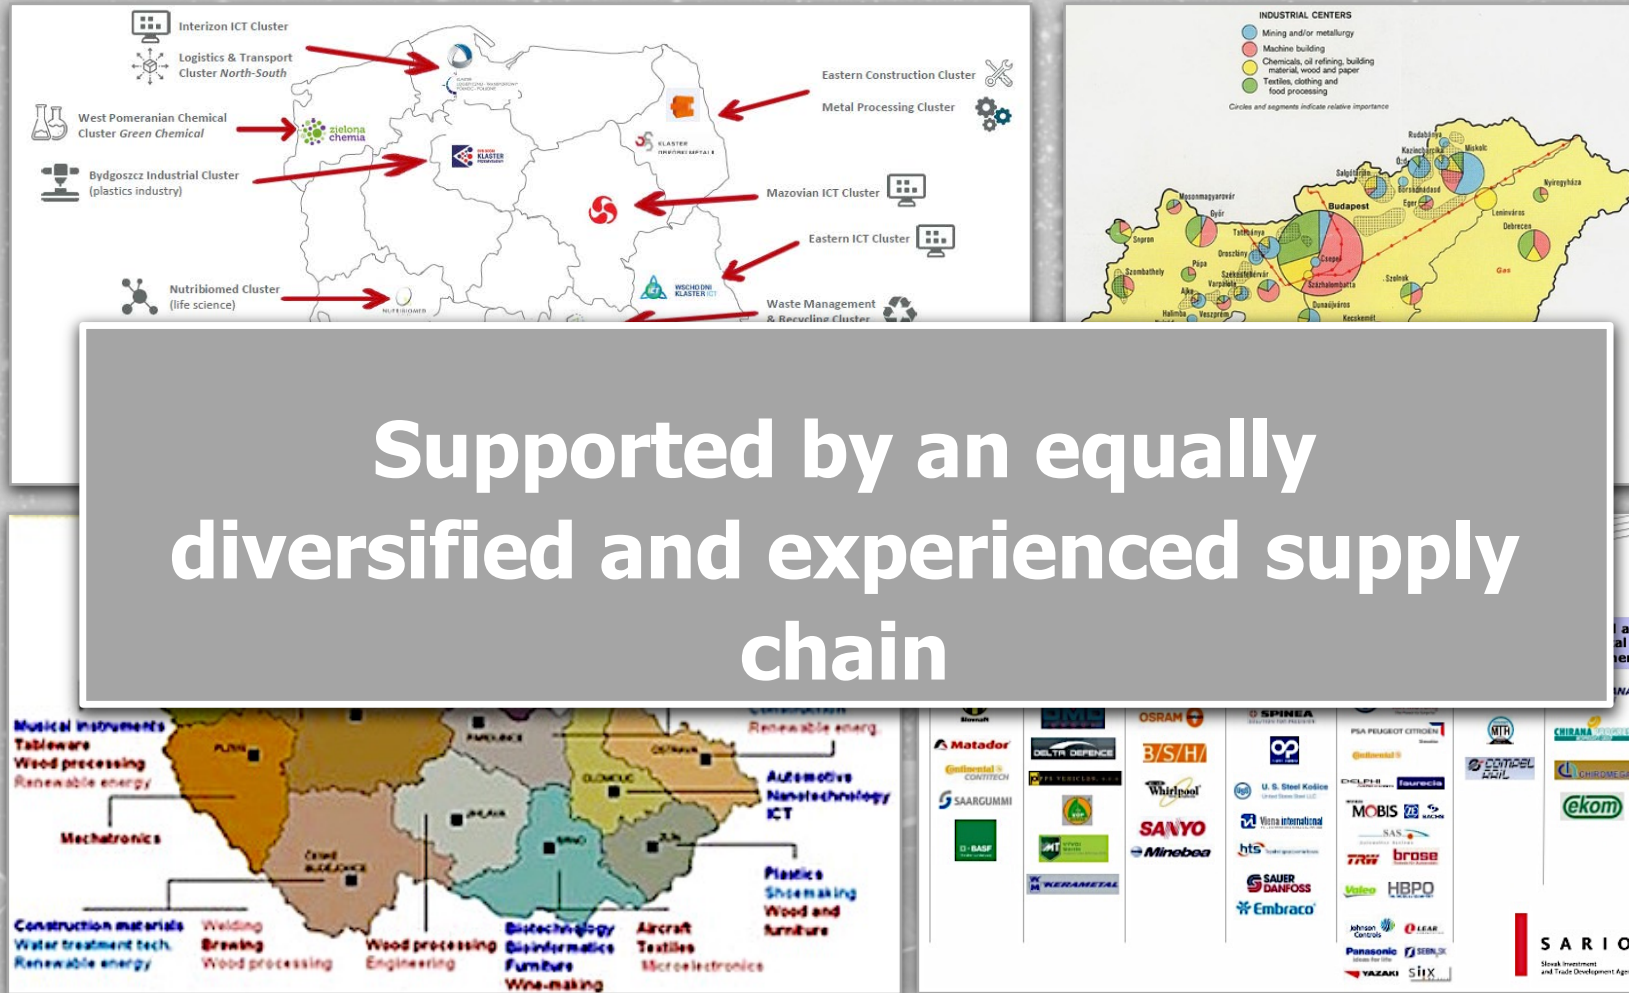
Interizon ICT Cluster

Logistics & Transport Cluster North-South

West Pomeranian Chemical Cluster Green Chemical

zielona chemia

Bydgoszcz Industrial Cluster (plastics industry)

Nutribiomed Cluster (life science)

Eastern Construction Cluster

Metal Processing Cluster

Mazovian ICT Cluster

Eastern ICT Cluster

Waste Management & Recycling Cluster

WSCHODNI KLASTER ICT

INDUSTRIAL CENTERS

Mining and/or metallurgy

Machine building

Chemicals, oil refining, building material, wood and paper

Textiles, clothing and food processing

Circles and segments indicate relative importance

Budapest

Miskolc

Debrecen

Győr

Szombathely

Supported by an equally diversified and experienced supply chain

Musical instruments

Tableware

Wood processing

Renewable energy

Mechatronics

Construction materials

Water treatment tech.

Renewable energy

Welding

Brewing

Wood processing

Wood processing

Engineering

Biotechnology

Bioinformatics

Furniture

Wine-making

Aircraft

Textiles

Microelectronics

Automotive

Nanotechnology

ICT

Plastics

Shoemaking

Wood and furniture

Renewable energy

Matador

Continental ContiTech

SAARGUMMI

BASF

DELTA DEFENCE

KERAMETAL

OSRAM

B/S/H/

Whirlpool

SANYO

Minebea

SPINEA

U. S. Steel Košice

Vienna International

hts

SAUER DANFOSS

Embraco

PSA PEUGEOT CITROËN

Continental

DELPHI

faurecia

MOBIS

SAS

TRW

brose

Valeo

HBPO

Johnson Controls

LEAR

Panasonic

YAZAKI

SEBN

siix

MTH

COMPEL RAIL

CHIRANA

ekom

SARIO

Slovak Investment and Trade Development Agency